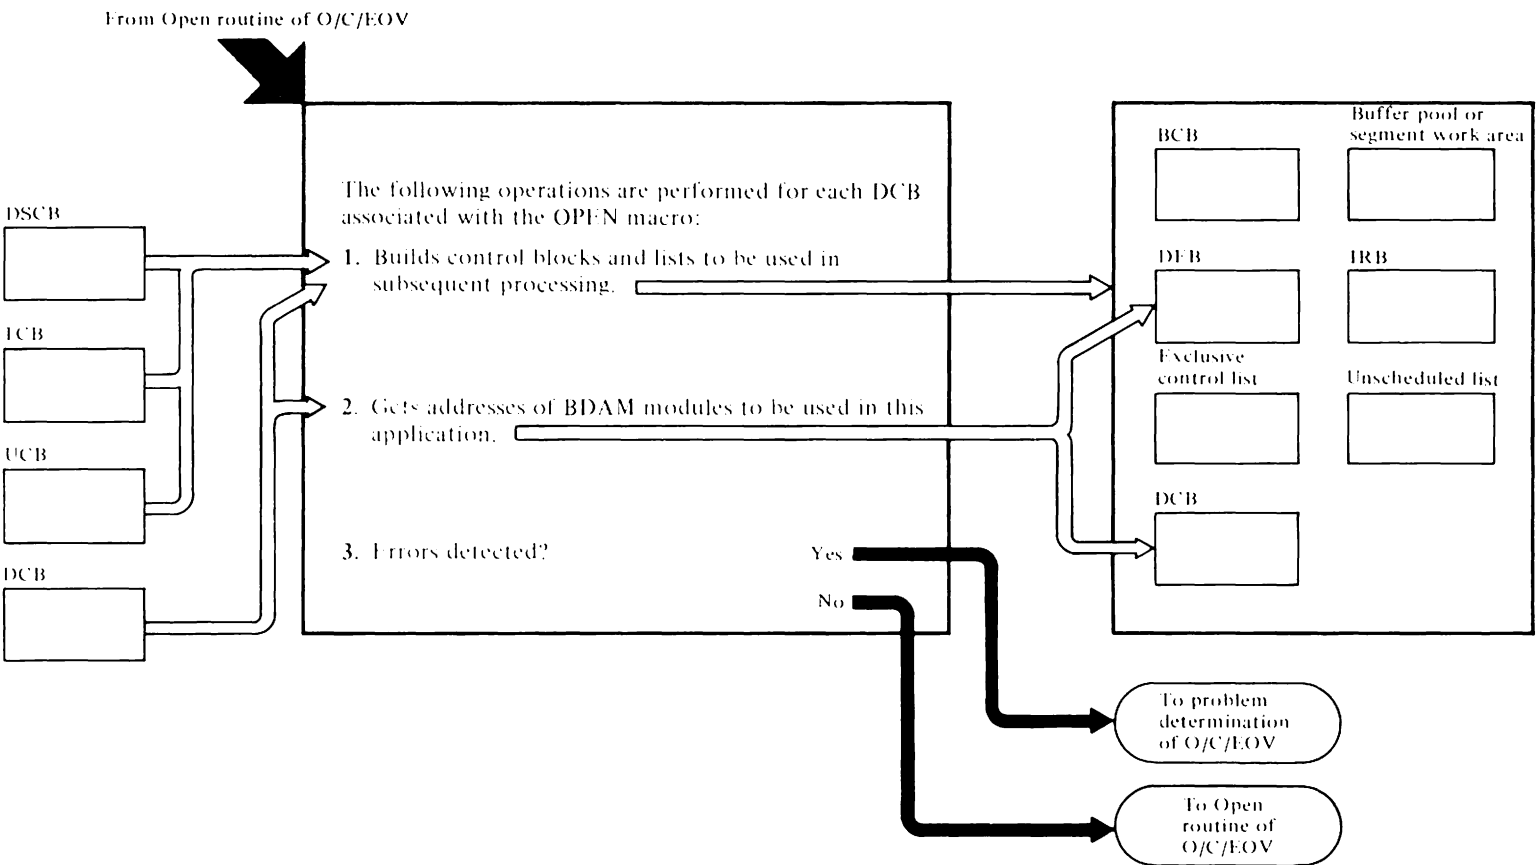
From Open routine of O/C/EOV

DSCB

TCB

UCB

DCB

The following operations are performed for each DCB associated with the OPEN macro:

1. Builds control blocks and lists to be used in subsequent processing.

2. Gets addresses of BDAM modules to be used in this application.

3. Errors detected?

Yes

No

BCB

Buffer pool or segment work area

DEB

IRB

Exclusive control list

Unscheduled list

DCB

To problem determination of O/C/EOV

To Open routine of O/C/EOV